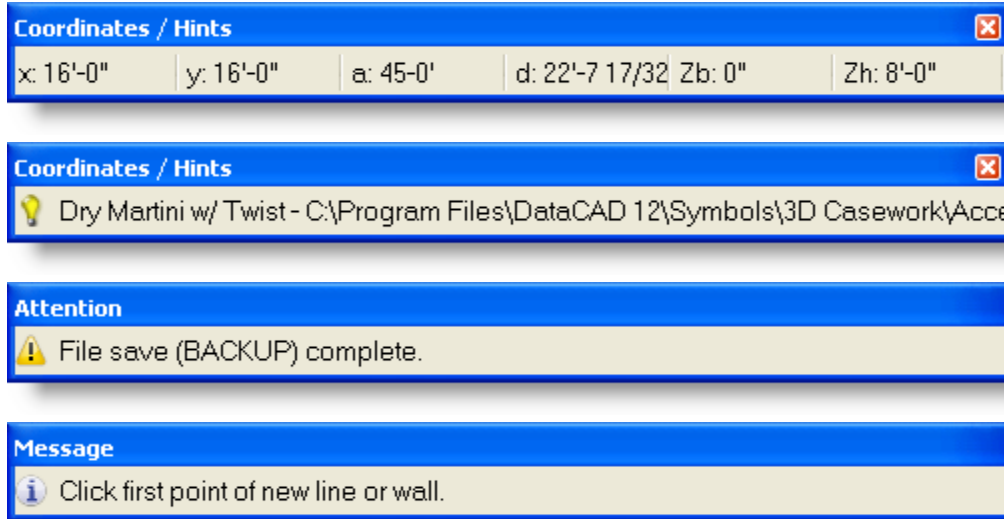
Coordinates / Hints

| x: 16'-0" | y: 16'-0" | a: 45-0' | d: 22'-7 17/32 | Zb: 0" | Zh: 8'-0" |
|---|---|---|---|---|---|

Coordinates / Hints

Dry Martini w/ Twist - C:\Program Files\DataCAD 12\Symbols\3D Casework\Acce

Attention

File save (BACKUP) complete.

Message

Click first point of new line or wall.